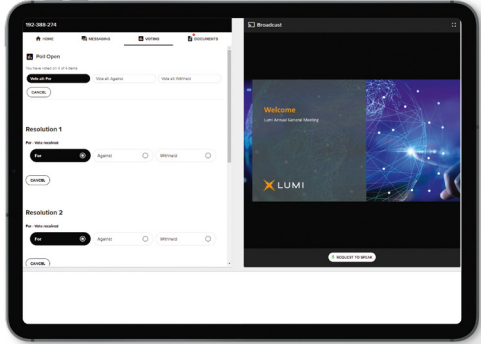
192-388-274

HOME MESSAGING VOTING DOCUMENTS

Poll Open

You have voted on 0 of 4 items

Vote all For Vote all Against Vote all Withheld

CANCEL

Resolution 1

For - Vote received

For Against Withheld

CANCEL

Resolution 2

For - Vote received

For Against Withheld

CANCEL

Broadcast

Welcome

Lumi Annual General Meeting

LUMI

REQUEST TO SPEAK